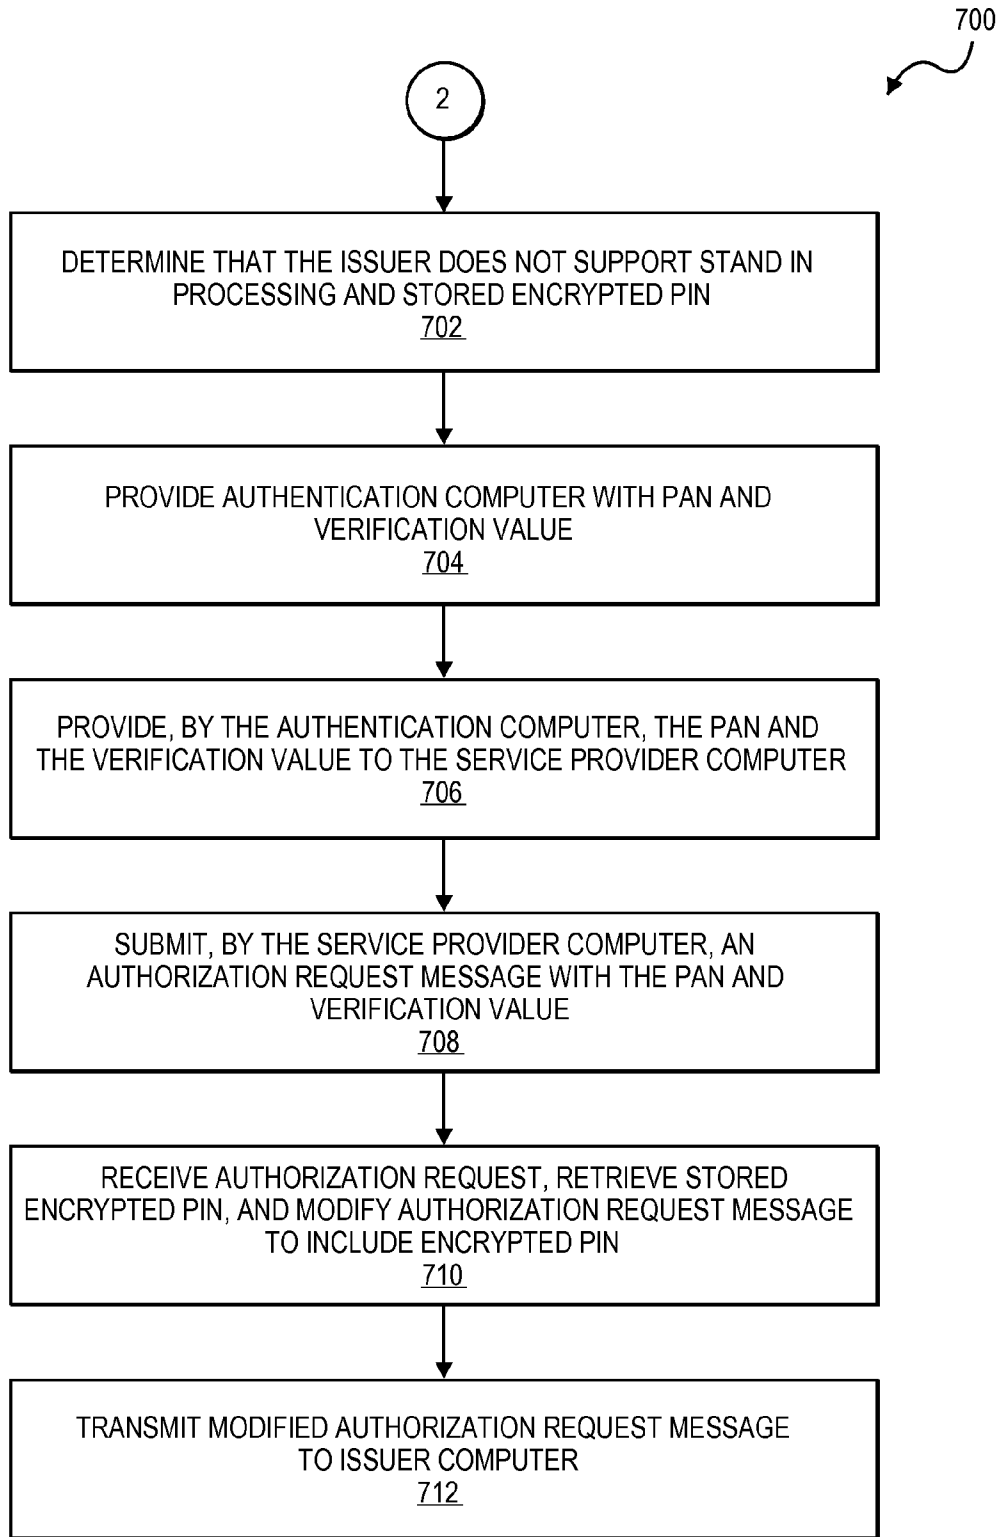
700

2

DETERMINE THAT THE ISSUER DOES NOT SUPPORT STAND IN PROCESSING AND STORED ENCRYPTED PIN
702

PROVIDE AUTHENTICATION COMPUTER WITH PAN AND VERIFICATION VALUE
704

PROVIDE, BY THE AUTHENTICATION COMPUTER, THE PAN AND THE VERIFICATION VALUE TO THE SERVICE PROVIDER COMPUTER
706

SUBMIT, BY THE SERVICE PROVIDER COMPUTER, AN AUTHORIZATION REQUEST MESSAGE WITH THE PAN AND VERIFICATION VALUE
708

RECEIVE AUTHORIZATION REQUEST, RETRIEVE STORED ENCRYPTED PIN, AND MODIFY AUTHORIZATION REQUEST MESSAGE TO INCLUDE ENCRYPTED PIN
710

TRANSMIT MODIFIED AUTHORIZATION REQUEST MESSAGE TO ISSUER COMPUTER
712